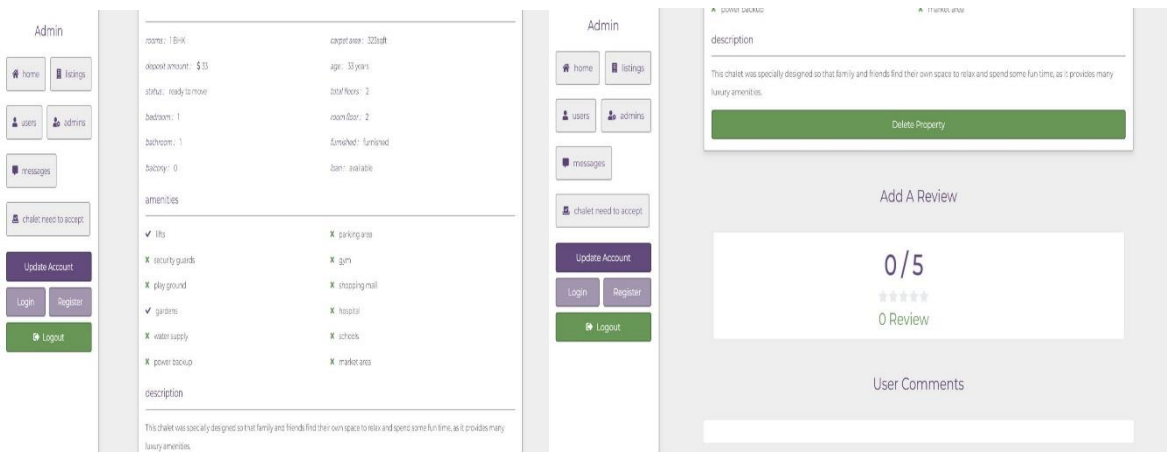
Admin

home listings

users admins

messages

chalet need to accept

Update Account

Login Register

Logout

rooms : 1 BHK

carpet area : 322sqft

deposit amount : $ 33

age : 33 years

status : ready to move

total floors : 3

bedroom : 1

room floor : 2

bathroom : 1

furnished : furnished

balcony : 0

loan : available

amenities

✔ lifts

✘ parking area

✘ security guards

✘ gym

✘ play ground

✘ shopping mall

✔ gardens

✘ hospital

✘ water supply

✘ schools

✘ power backup

✘ market area

description

This chalet was specially designed so that family and friends find their own space to relax and spend some fun time, as it provides many luxury amenities.

Admin

home listings

users admins

messages

chalet need to accept

Update Account

Login Register

Logout

✘ power backup

✘ market area

description

This chalet was specially designed so that family and friends find their own space to relax and spend some fun time, as it provides many luxury amenities.

Delete Property

Add A Review

0 / 5

0 Review

User Comments